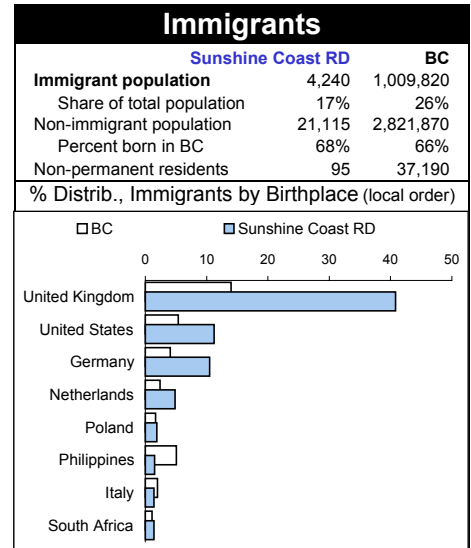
Immigrants

| | Sunshine Coast RD | BC |
|---|---|---|
| Immigrant population | 4,240 | 1,009,820 |
| Share of total population | 17% | 26% |
| Non-immigrant population | 21,115 | 2,821,870 |
| Percent born in BC | 68% | 66% |
| Non-permanent residents | 95 | 37,190 |

% Distrib., Immigrants by Birthplace (local order)

BC
Sunshine Coast RD

0
10
20
30
40
50

United Kingdom
United States
Germany
Netherlands
Poland
Philippines
Italy
South Africa